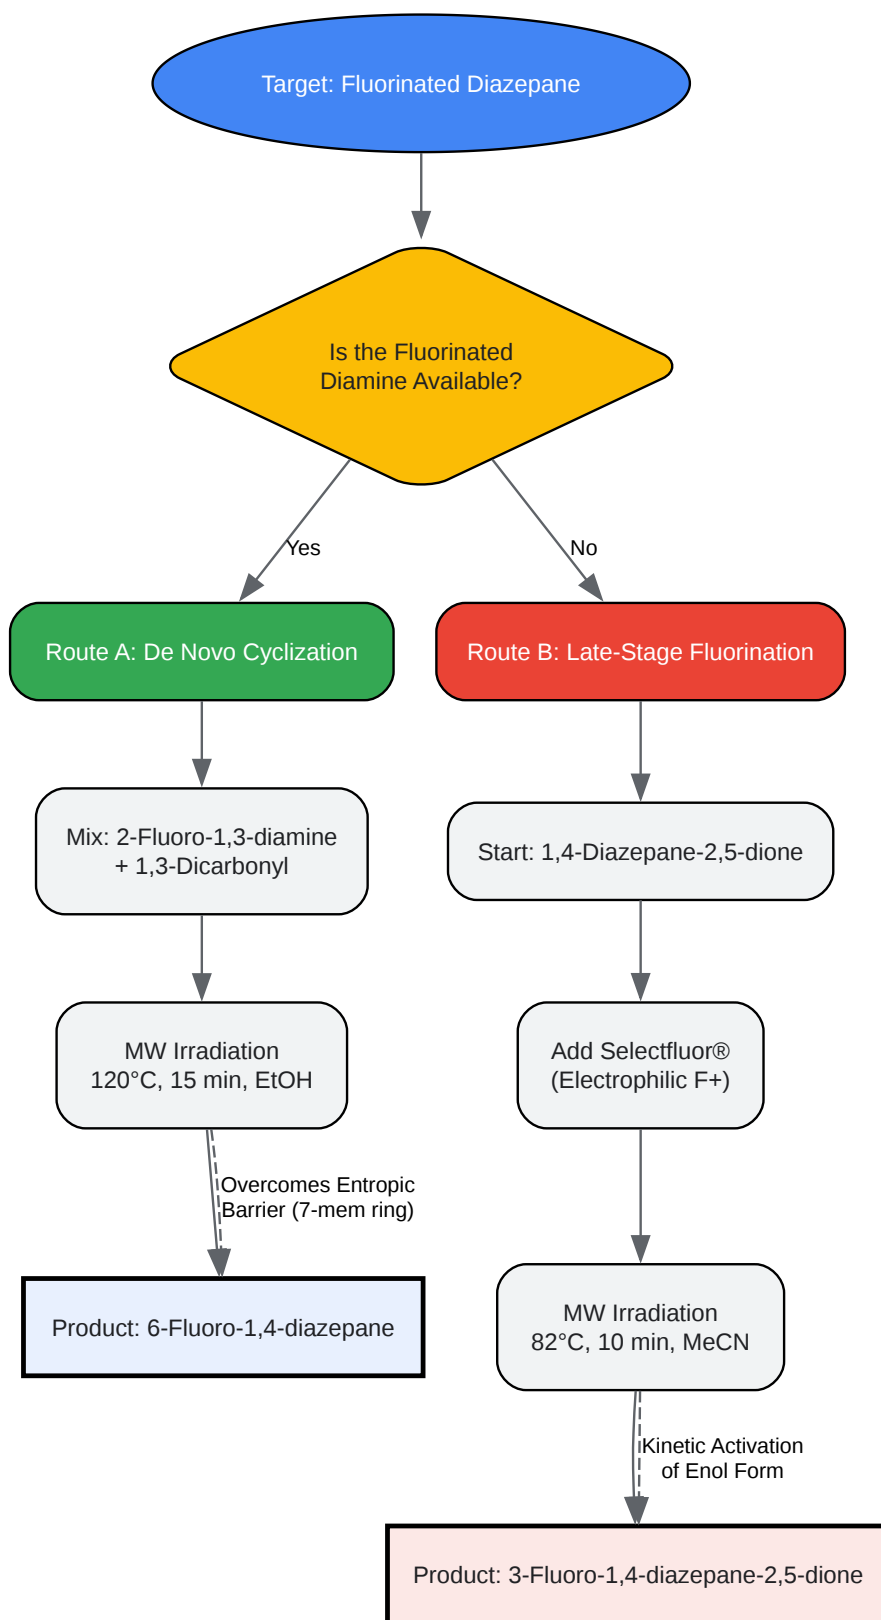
Target: Fluorinated Diazepane

Is the Fluorinated Diamine Available?

Yes

No

Route A: De Novo Cyclization

Route B: Late-Stage Fluorination

Mix: 2-Fluoro-1,3-diamine + 1,3-Dicarbonyl

Start: 1,4-Diazepane-2,5-dione

MW Irradiation 120°C, 15 min, EtOH

Add Selectfluor® (Electrophilic F+)

Overcomes Entropic Barrier (7-mem ring)

Product: 6-Fluoro-1,4-diazepane

MW Irradiation 82°C, 10 min, MeCN

Kinetic Activation of Enol Form

Product: 3-Fluoro-1,4-diazepane-2,5-dione